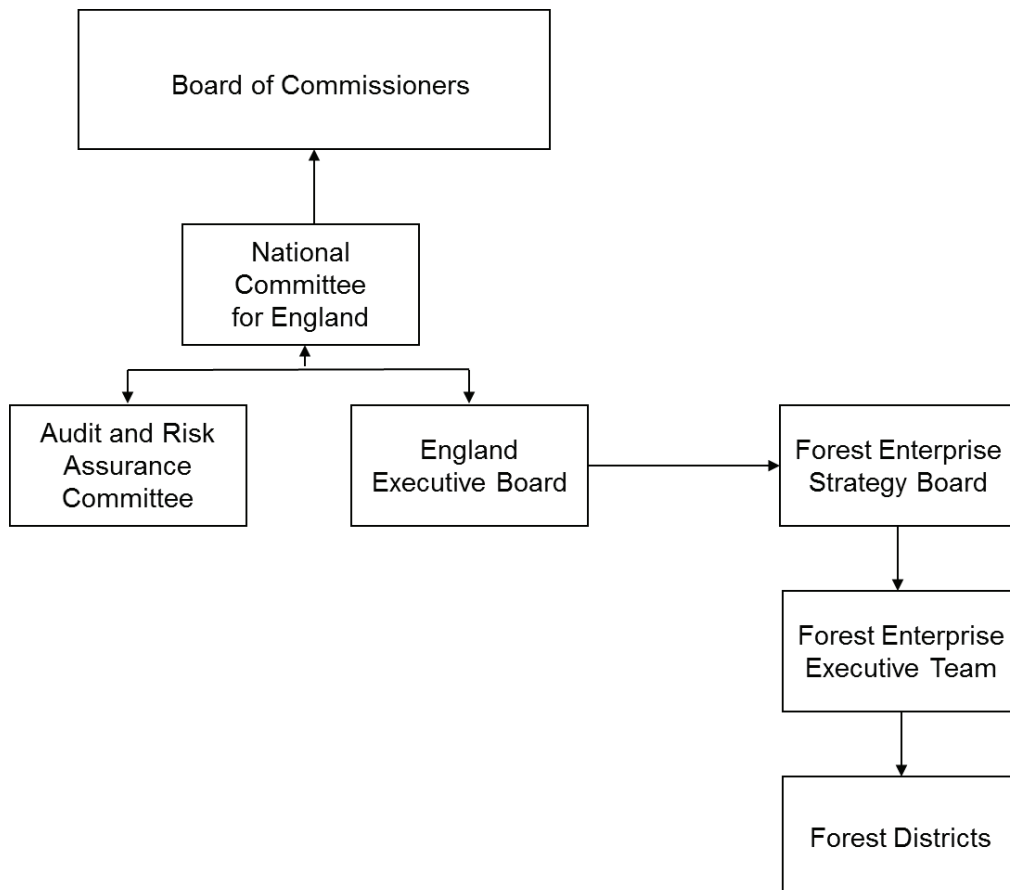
Board of Commissioners

National Committee for England

Audit and Risk Assurance Committee

England Executive Board

Forest Enterprise Strategy Board

Forest Enterprise Executive Team

Forest Districts